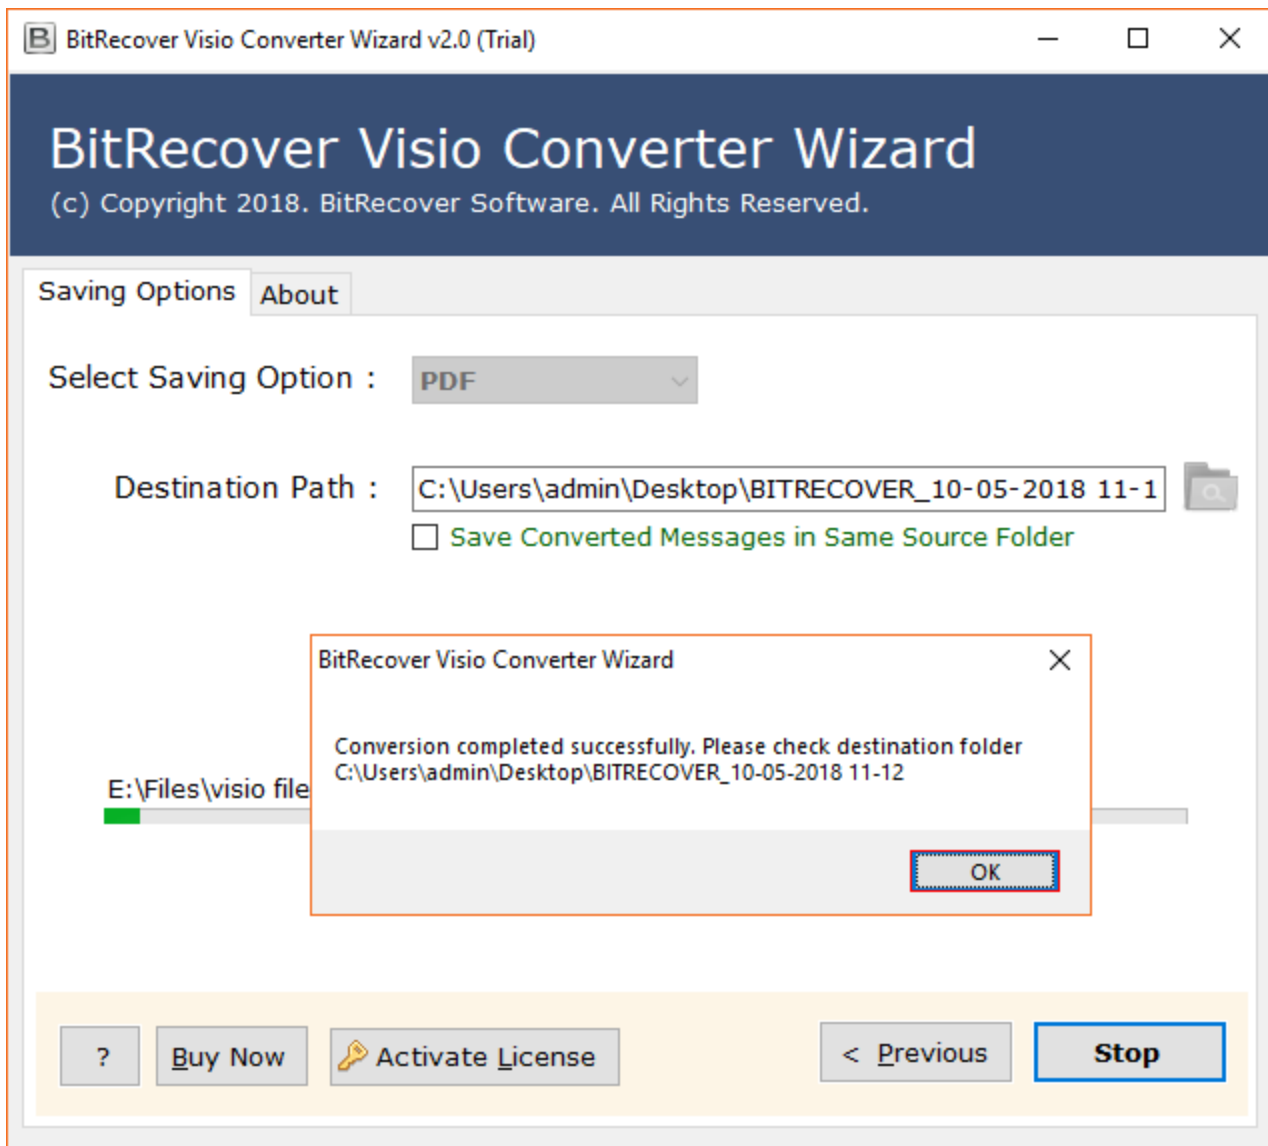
B BitRecover Visio Converter Wizard v2.0 (Trial)

BitRecover Visio Converter Wizard
(c) Copyright 2018. BitRecover Software. All Rights Reserved.

Saving Options | About

Select Saving Option : PDF

Destination Path : C:\Users\admin\Desktop\BITRECOVER_10-05-2018 11-1

Save Converted Messages in Same Source Folder

BitRecover Visio Converter Wizard

Conversion completed successfully. Please check destination folder C:\Users\admin\Desktop\BITRECOVER_10-05-2018 11-12

OK

E:\Files\visio file

?

Buy Now

Activate License

< Previous

Stop